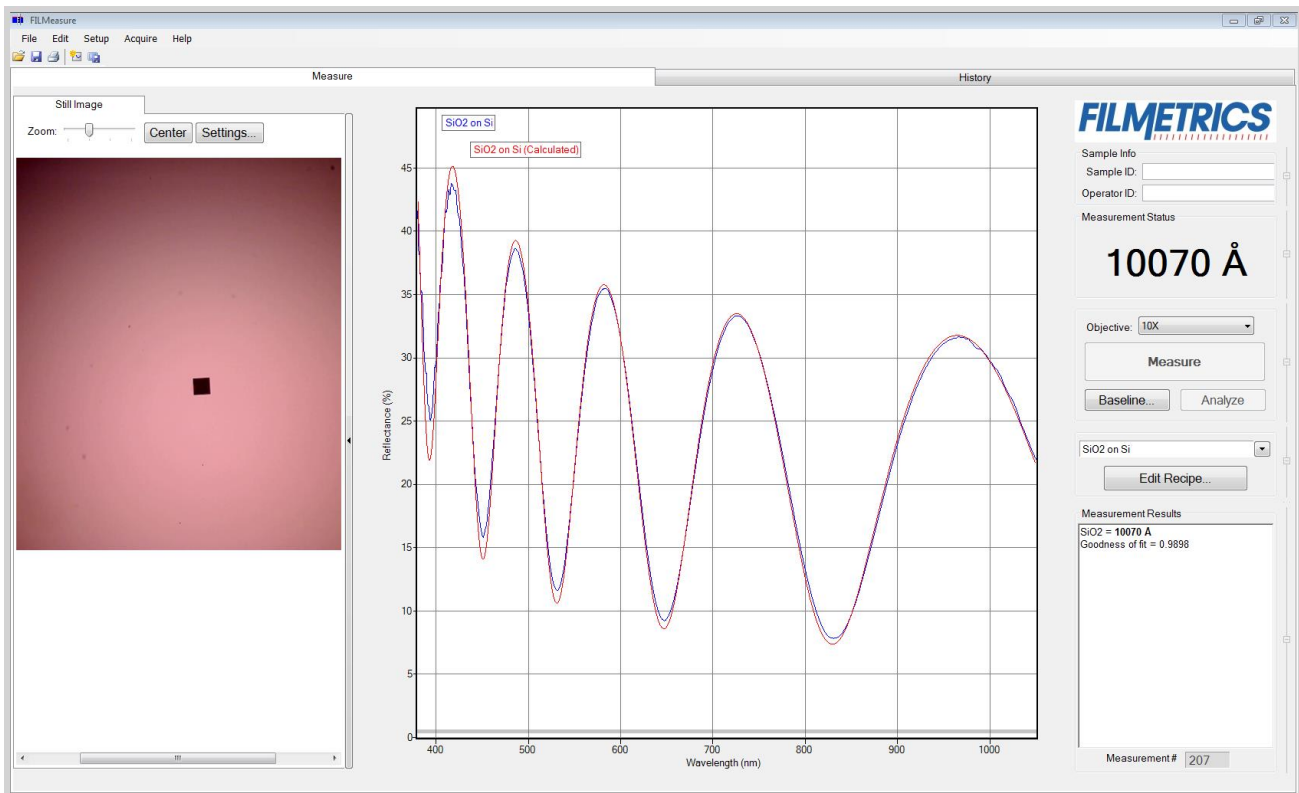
FILMeasure

File Edit Setup Acquire Help

Measure

History

Still Image

Zoom: Center Settings...

SiO2 on Si

SiO2 on Si (Calculated)

45
40
35
30
25
20
15
10
5
0

Reflectance (%)

400 500 600 700 800 900 1000

Wavelength (nm)

FILMETRICS

Sample Info

Sample ID:

Operator ID:

Measurement Status

10070 Å

Objective: 10X

Measure

Baseline...

Analyze

SiO2 on Si

Edit Recipe...

Measurement Results

SiO2 = **10070 Å**
Goodness of fit = 0.9898

Measurement # 207